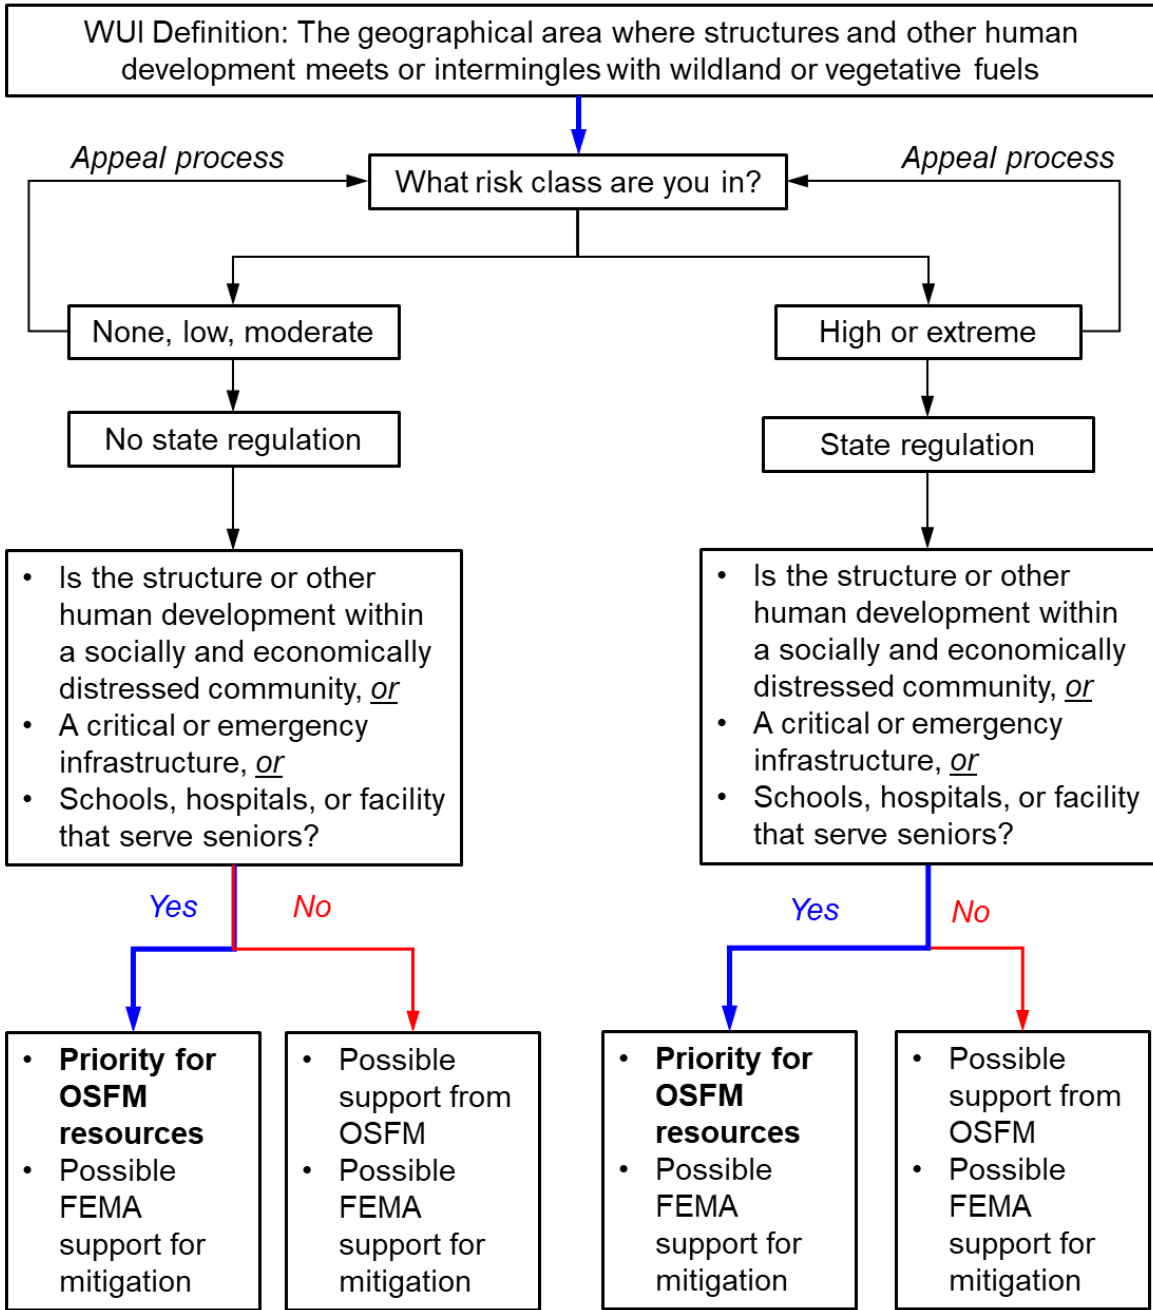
WUI Definition: The geographical area where structures and other human development meets or intermingles with wildland or vegetative fuels

Appeal process

What risk class are you in?

Appeal process

None, low, moderate

High or extreme

No state regulation

State regulation

- Is the structure or other human development within a socially and economically distressed community, or
- A critical or emergency infrastructure, or
- Schools, hospitals, or facility that serve seniors?

- Is the structure or other human development within a socially and economically distressed community, or
- A critical or emergency infrastructure, or
- Schools, hospitals, or facility that serve seniors?

Yes

No

Yes

No

- **Priority for OSFM resources**
- Possible FEMA support for mitigation

- Possible support from OSFM
- Possible FEMA support for mitigation

- **Priority for OSFM resources**
- Possible FEMA support for mitigation

- Possible support from OSFM
- Possible FEMA support for mitigation